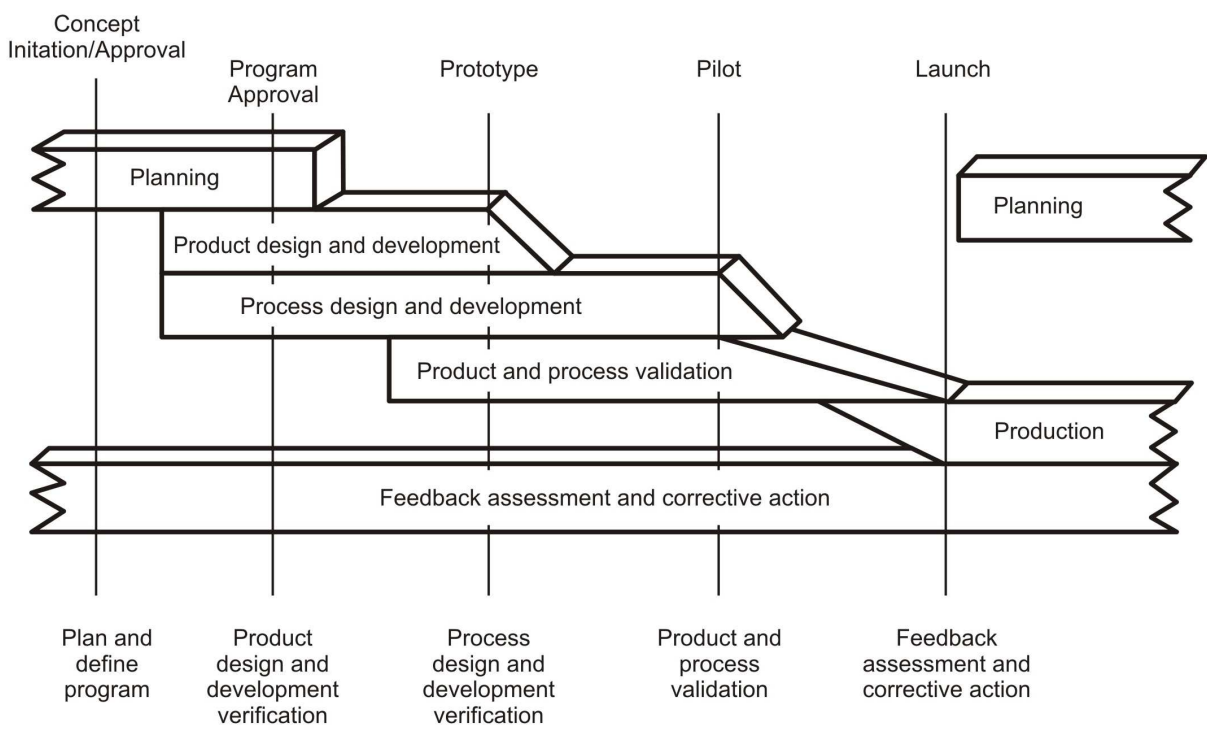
Concept Initation/Approval

Program Approval

Prototype

Pilot

Launch

Planning

Planning

Product design and development

Process design and development

Product and process validation

Production

Feedback assessment and corrective action

Plan and define program

Product design and development verification

Process design and development verification

Product and process validation

Feedback assessment and corrective action